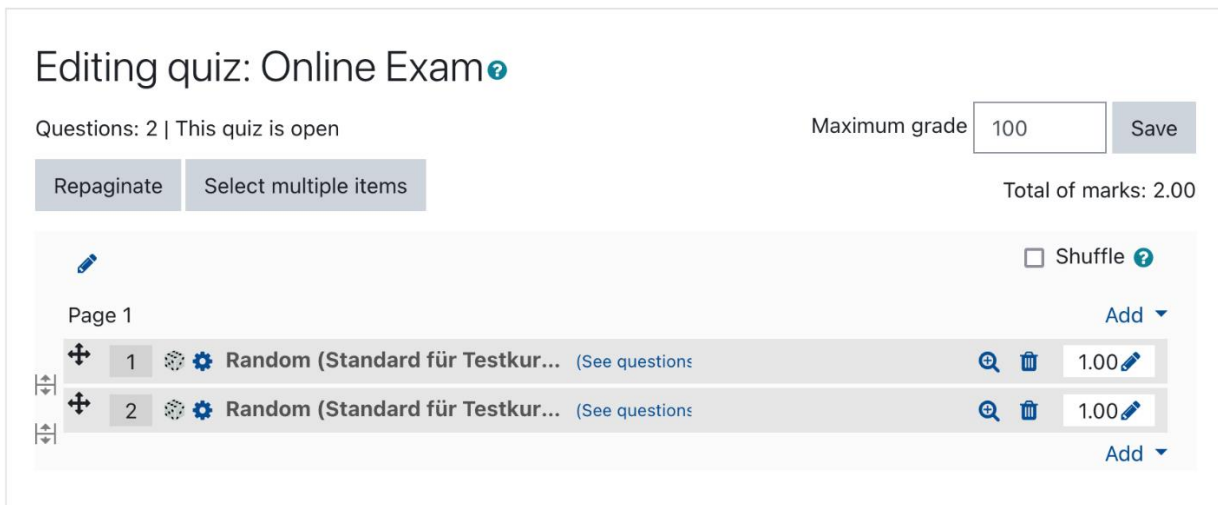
Editing quiz: Online Exam

Questions: 2 | This quiz is open

Maximum grade 100 Save

Repaginate

Select multiple items

Total of marks: 2.00

Shuffle

Page 1

Add

1 Random (Standard für Testkur... (See questions 1.00

2 Random (Standard für Testkur... (See questions 1.00

Add